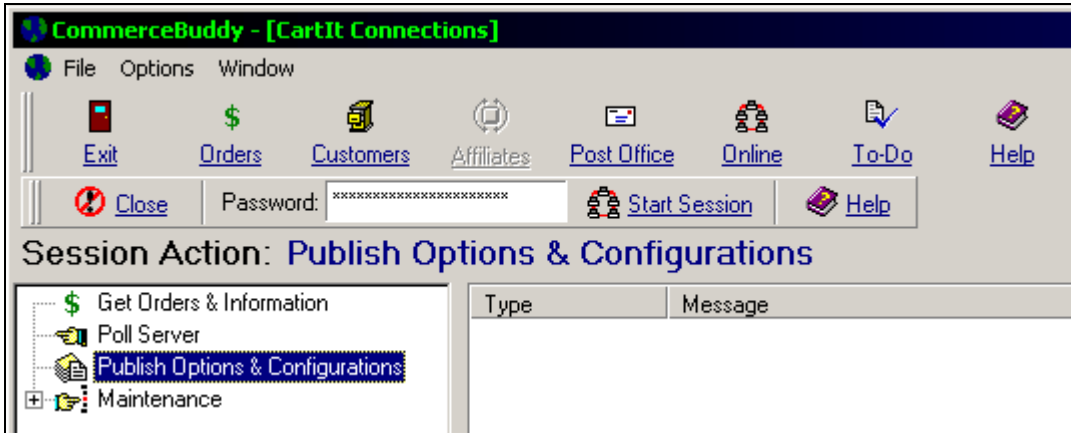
CommerceBuddy - [CartIt Connections]

File Options Window

Exit Orders Customers Affiliates Post Office Online To-Do Help

Close Password: ********************** Start Session Help

Session Action: Publish Options & Configurations

$ Get Orders & Information
Poll Server
Publish Options & Configurations
Maintenance

| Type | Message |
|---|---|